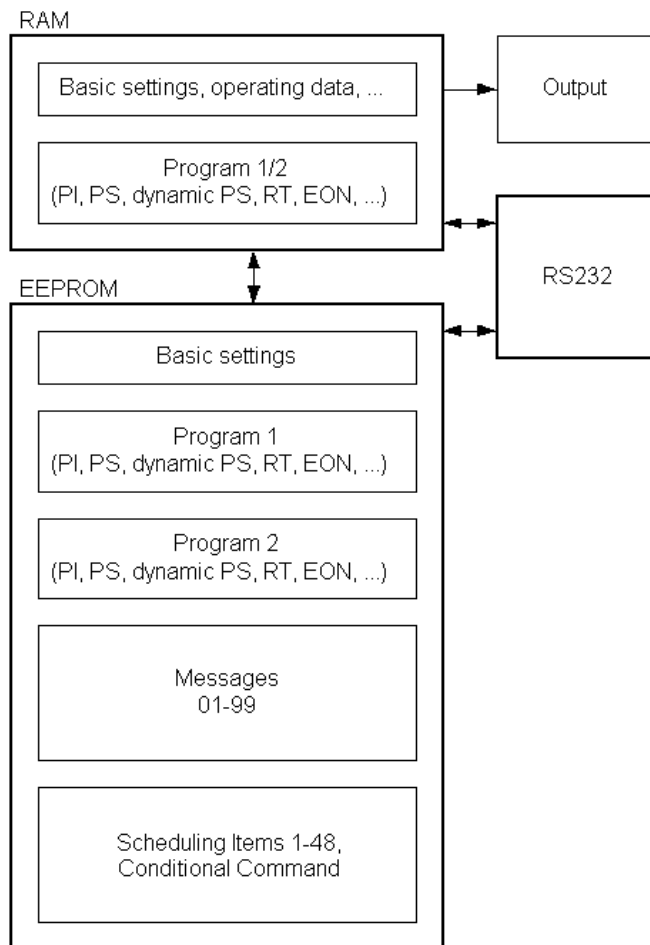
RAM

Basic settings, operating data, ...

Program 1/2
(PI, PS, dynamic PS, RT, EON, ...)

Output

RS232

EEPROM

Basic settings

Program 1
(PI, PS, dynamic PS, RT, EON, ...)

Program 2
(PI, PS, dynamic PS, RT, EON, ...)

Messages
01-99

Scheduling Items 1-48,
Conditional Command